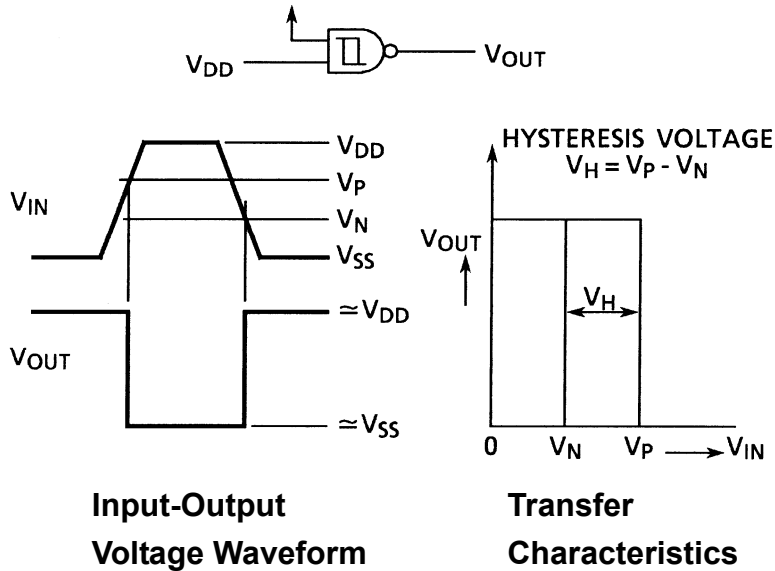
$V_{DD}$ $V_{OUT}$

$V_{DD}$
$V_P$
$V_{IN}$
$V_N$
$V_{SS}$
$\simeq V_{DD}$
$V_{OUT}$
$\simeq V_{SS}$

HYSTERESIS VOLTAGE
$V_H = V_P - V_N$
$V_{OUT}$
$V_H$
0 $V_N$ $V_P$ $V_{IN}$

Input-Output
Voltage Waveform

Transfer
Characteristics